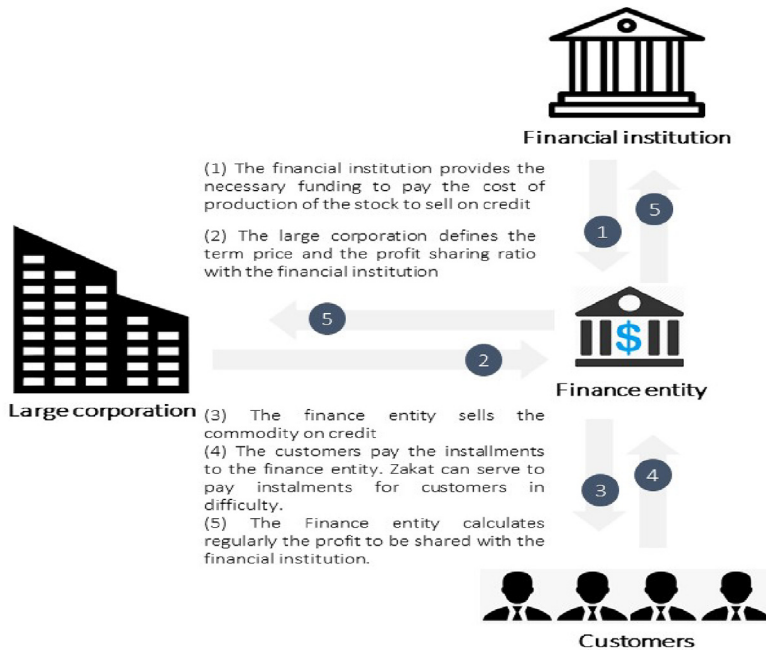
Financial institution

(1) The financial institution provides the necessary funding to pay the cost of production of the stock to sell on credit

(2) The large corporation defines the term price and the profit sharing ratio with the financial institution

1

5

5

2

Finance entity

Large corporation

(3) The finance entity sells the commodity on credit
(4) The customers pay the installments to the finance entity. Zakat can serve to pay instalments for customers in difficulty.
(5) The Finance entity calculates regularly the profit to be shared with the financial institution.

3

4

Customers